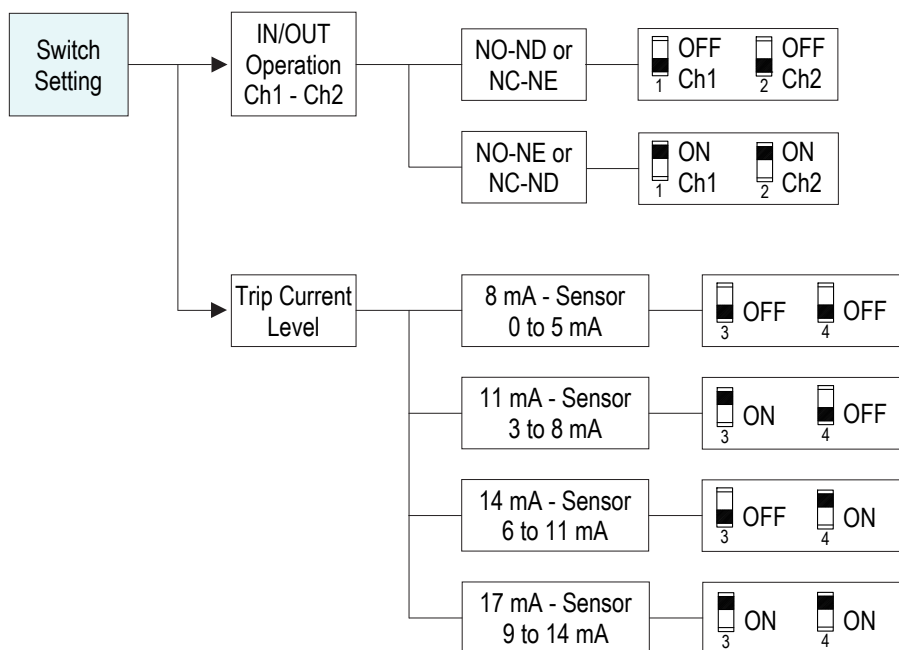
Switch Setting

IN/OUT Operation Ch1 - Ch2

NO-ND or NC-NE

OFF Ch1 1
OFF Ch2 2

NO-NE or NC-ND

ON Ch1 1
ON Ch2 2

Trip Current Level

8 mA - Sensor 0 to 5 mA

3 OFF
4 OFF

11 mA - Sensor 3 to 8 mA

3 ON
4 OFF

14 mA - Sensor 6 to 11 mA

3 OFF
4 ON

17 mA - Sensor 9 to 14 mA

3 ON
4 ON